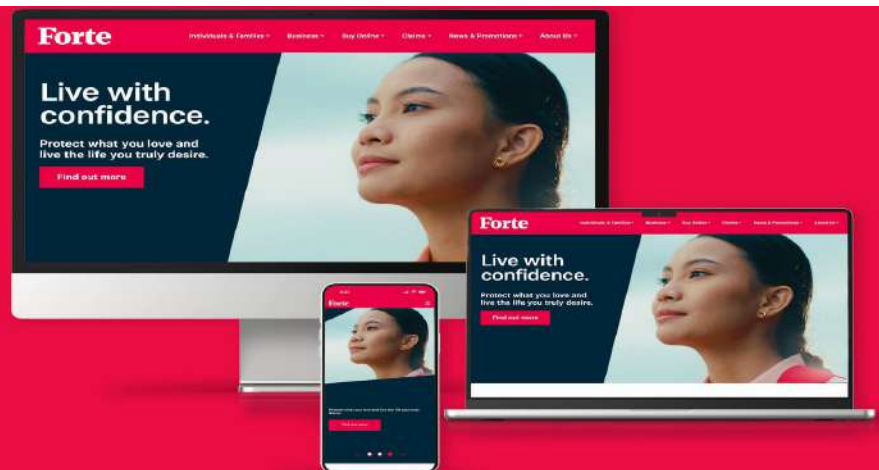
Forte
Individuals & Families
Business
Buy Online
Claims
News & Promotions
About Us

Live with confidence.

Protect what you love and live the life you truly desire.

Find out more

Forte
Individuals & Families
Business
Buy Online
Claims
News & Promotions
Contact Us

Live with confidence.

Protect what you love and live the life you truly desire.

Find out more

Forte

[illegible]

Find out more